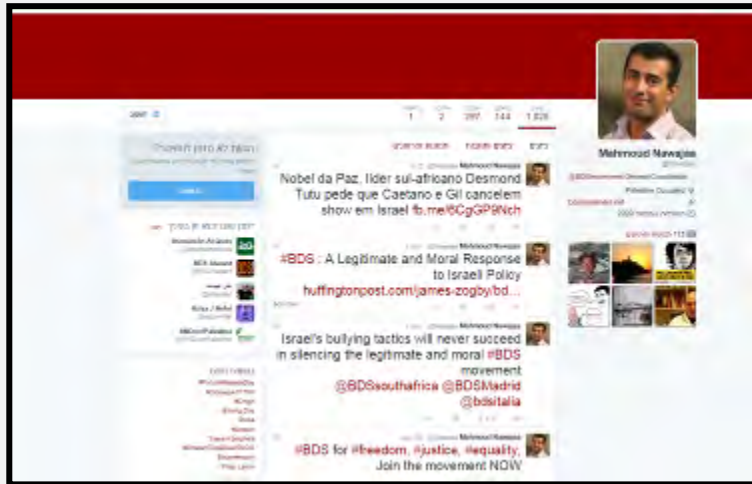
Mahmoud Nawajaa

1 2 397 144 1,026

Mahmoud Nawajaa

Nobel da Paz, líder sul-africano Desmond Tutu pede que Caetano e Gil cancelem show em Israel fb.me/6CgGP9Nch

Mahmoud Nawajaa

#BDS : A Legitimate and Moral Response to Israeli Policy huffingtonpost.com/james-zogby/bd...

Mahmoud Nawajaa

Israel's bullying tactics will never succeed in silencing the legitimate and moral #BDS movement @BDSsouthafrica @BDSMadrid @bdsitalia

Mahmoud Nawajaa

#BDS for #freedom, #justice, #equality. Join the movement NOW

Palestine, Occupied

BDS Movement

Bozkurtoluk Alraas

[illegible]

Palestine